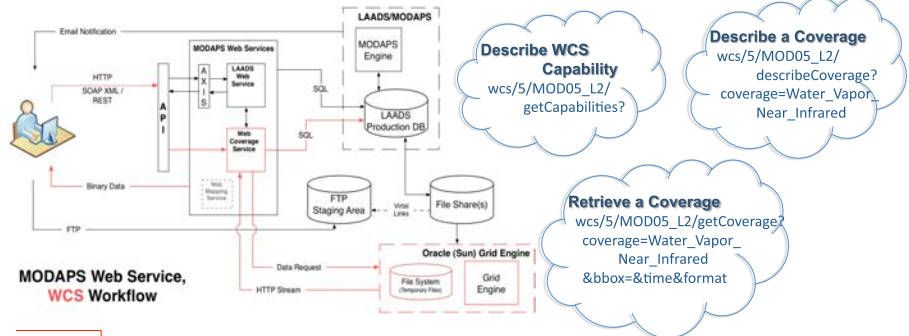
Email Notification

HTTP
SOAP XML / REST

Binary Data

FTP

A P I

MODAPS Web Services

A X I S

LAADS Web Service

Web Coverage Service

Web Mapping Service

LAADS/MODAPS

MODAPS Engine

SQL

SQL

LAADS Production DB

FTP Staging Area

Virtual Links

File Share(s)

Oracle (Sun) Grid Engine

File System (Temporary Files)

Grid Engine

Data Request

HTTP Stream

MODAPS Web Service, WCS Workflow

Describe WCS Capability
wcs/5/MOD05_L2/getCapabilities?

Describe a Coverage
wcs/5/MOD05_L2/describeCoverage?coverage=Water_Vapor_Near_Infrared

Retrieve a Coverage
wcs/5/MOD05_L2/getCoverage?coverage=Water_Vapor_Near_Infrared&bbox=&time&format